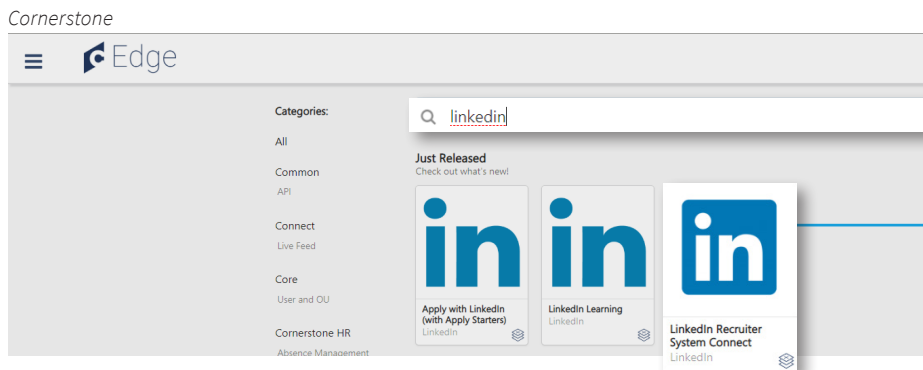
Cornerstone

Edge

Categories:

All

Common

API

Connect

Live Feed

Core

User and OU

Cornerstone HR

Absence Management

linkedin

Just Released

Check out what's new!

in

Apply with LinkedIn (with Apply Starters)

Linkedin

in

LinkedIn Learning

Linkedin

in

LinkedIn Recruiter System Connect

LinkedIn